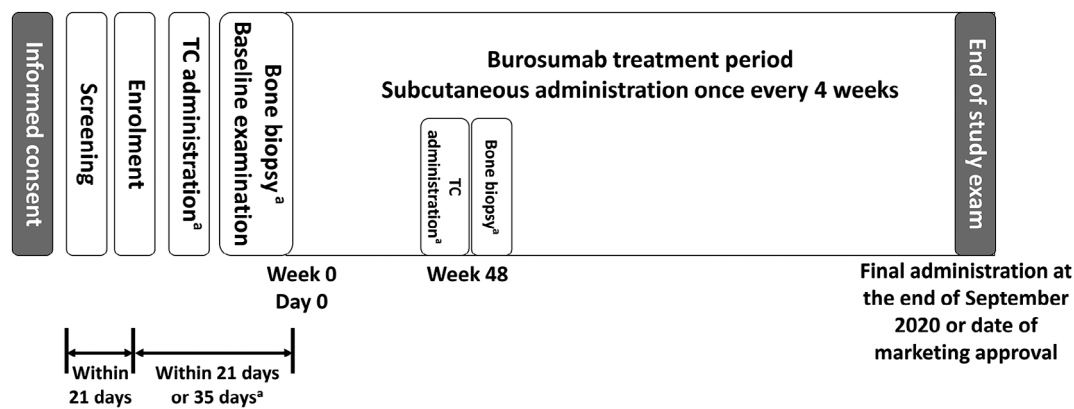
Informed consent

Screening

Enrolment

TC administration$^{a}$

Bone biopsy$^{a}$
Baseline examination

Burosumab treatment period
Subcutaneous administration once every 4 weeks

TC administration$^{a}$

Bone biopsy$^{a}$

End of study exam

Week 0
Day 0

Week 48

Final administration at the end of September 2020 or date of marketing approval

Within 21 days

Within 21 days or 35 days$^{a}$